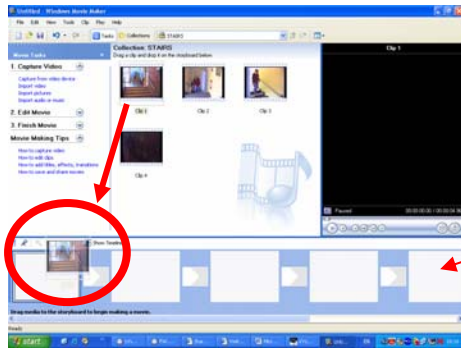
Untitled - Windows Movie Maker

File Edit View Tools Clip Play Help

Tasks Collections STAIRS

Movie Tasks

1. Capture Video

Capture from video device
Import video
Import pictures
Import audio or music

2. Edit Movie

3. Finish Movie

Movie Making Tips

How to capture video
How to edit clips
How to add titles, effects, transitions
How to save and share movies

Collection: STAIRS
Drag a clip and drop it on the storyboard below.

Clip 1

Clip 2

Clip 3

Clip 4

Clip 1

Paused

00:00:00.00 / 00:00:04.00

Show Timeline

Drag media to the storyboard to begin making a movie.

Ready

start